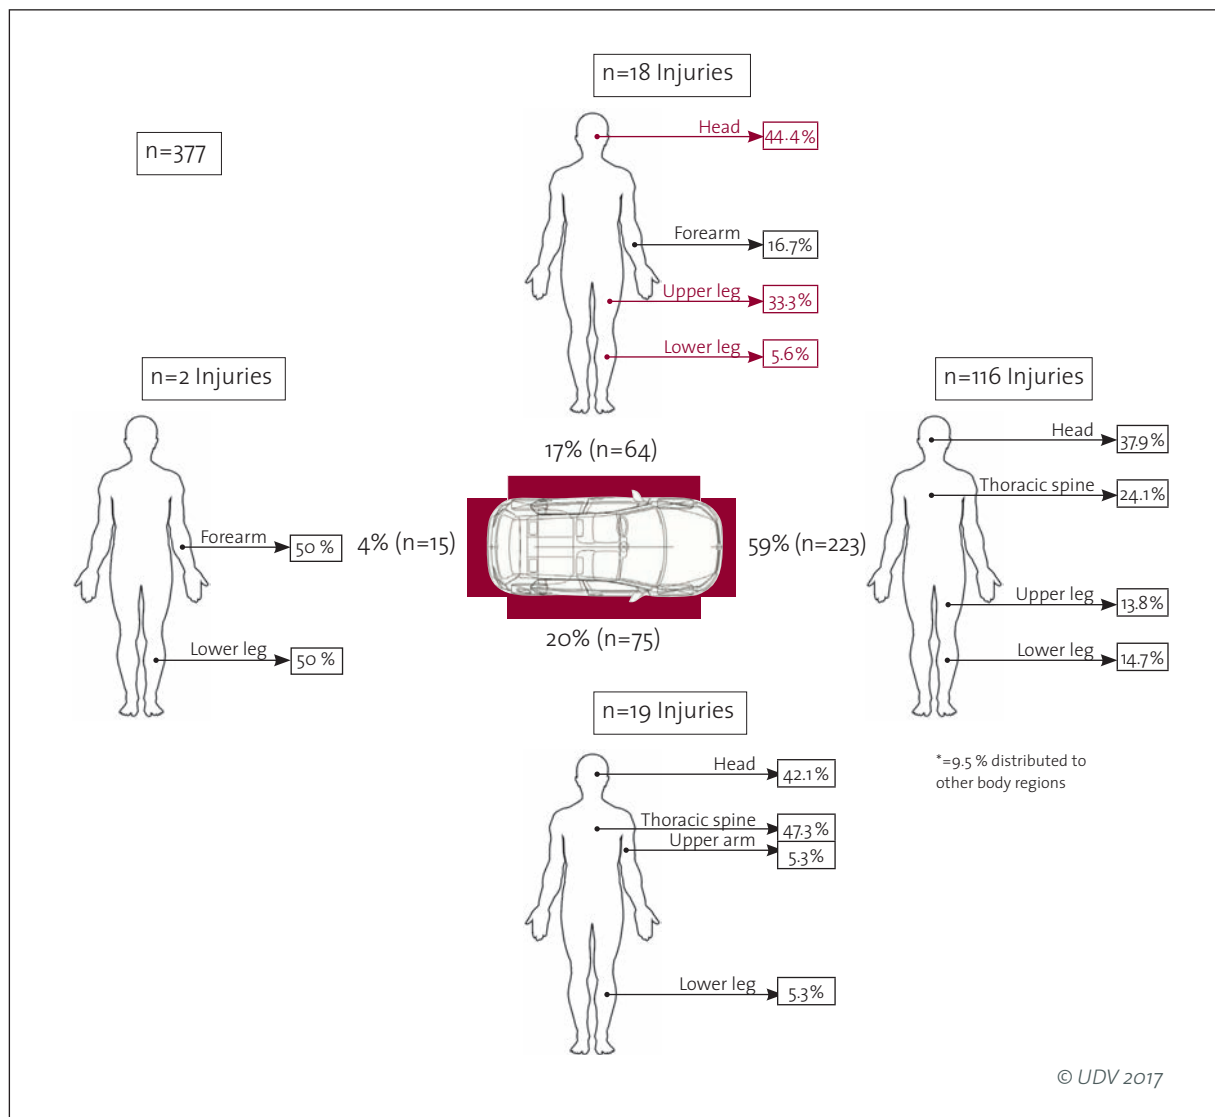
n=377

n=18 Injuries

Head 44.4%

Forearm 16.7%

Upper leg 33.3%

Lower leg 5.6%

n=2 Injuries

Forearm 50 %

Lower leg 50 %

17% (n=64)

4% (n=15)

59% (n=223)

20% (n=75)

n=116 Injuries

Head 37.9%

Thoracic spine 24.1%

Upper leg 13.8%

Lower leg 14.7%

*=9.5 % distributed to other body regions

n=19 Injuries

Head 42.1%

Thoracic spine 47.3%

Upper arm 5.3%

Lower leg 5.3%

© UDV 2017